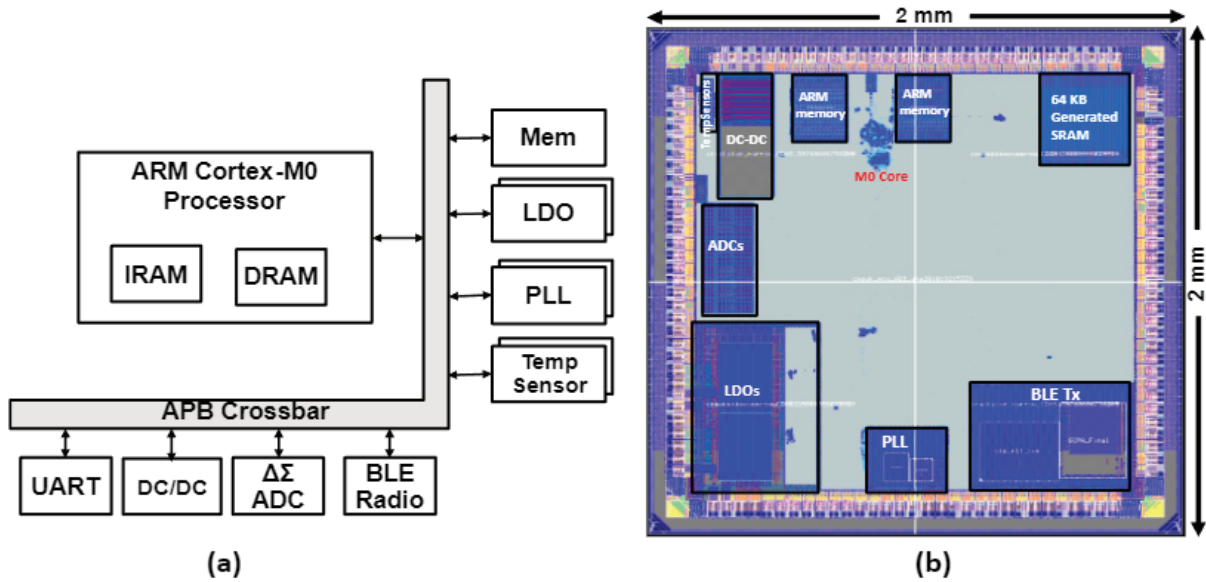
ARM Cortex-M0 Processor

IRAM

DRAM

Mem

LDO

PLL

Temp Sensor

APB Crossbar

UART

DC/DC

ΔΣ ADC

BLE Radio

(a)

2 mm

2 mm

TempSensors

DC-DC

ARM memory

ARM memory

64 KB Generated SRAM

M0 Core

ADCs

LDOs

PLL

BLE Tx

(b)